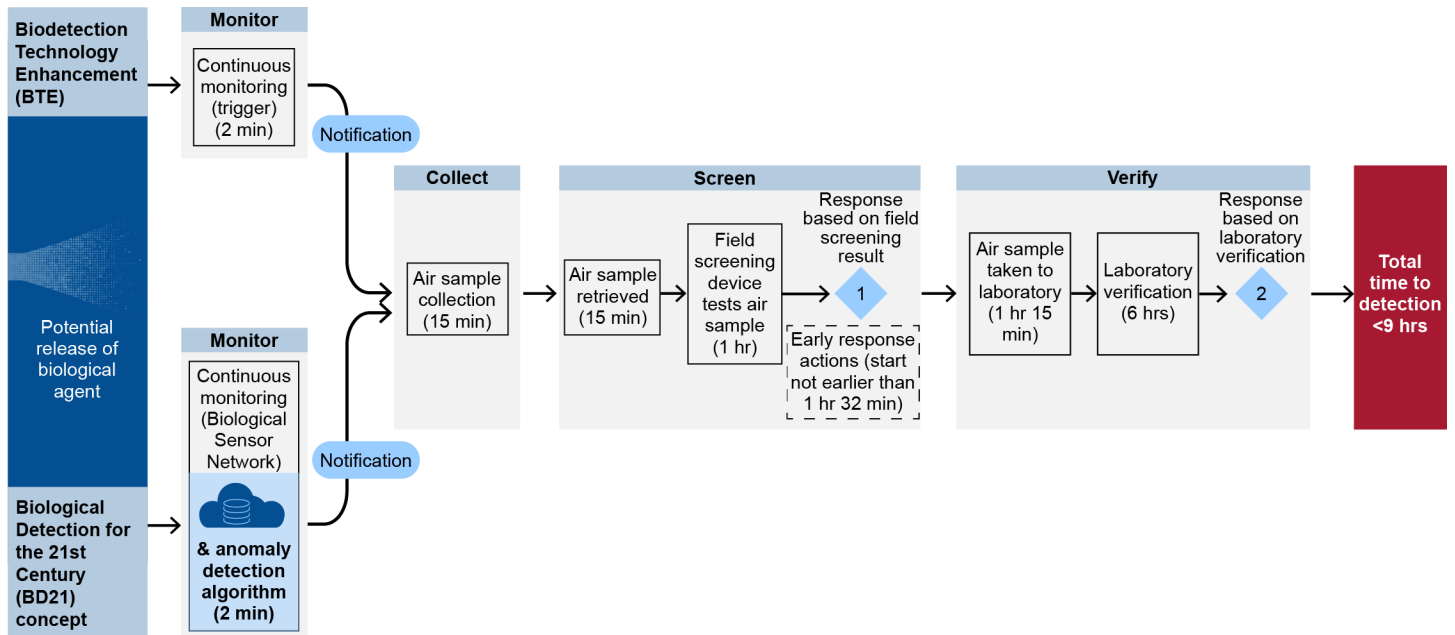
Biodetection Technology Enhancement (BTE)

Potential release of biological agent

Biological Detection for the 21st Century (BD21) concept

Monitor

Continuous monitoring (trigger) (2 min)

Monitor

Continuous monitoring (Biological Sensor Network)

& anomaly detection algorithm (2 min)

Notification

Notification

Collect

Air sample collection (15 min)

Screen

Air sample retrieved (15 min)

Field screening device tests air sample (1 hr)

Response based on field screening result

1

Early response actions (start not earlier than 1 hr 32 min)

Verify

Air sample taken to laboratory (1 hr 15 min)

Laboratory verification (6 hrs)

Response based on laboratory verification

2

Total time to detection <9 hrs